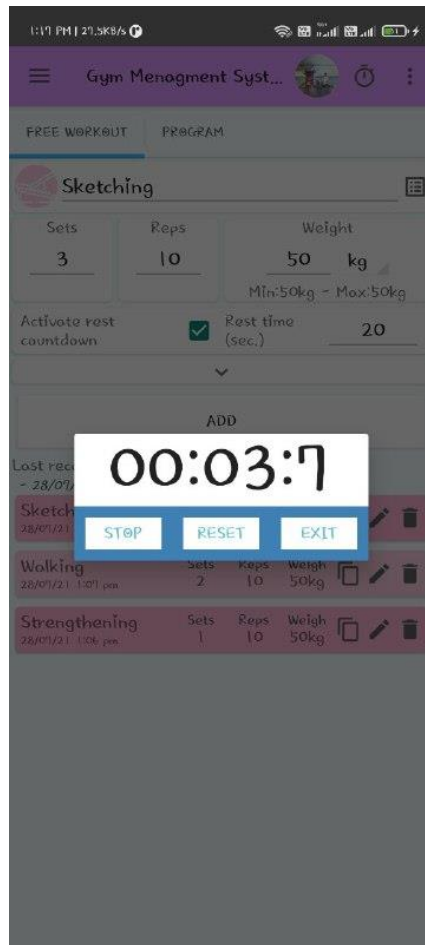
1:17 PM | 27.5KB/s

Gym Menagment Syst...

FREE WORKOUT PROGRAM

Sketching

Sets
3

Reps
10

Weight
50 kg
Min:50kg - Max:50kg

Activate rest countdown

Rest time (sec.)
20

ADD

Last rec
- 28/07/

Sketch
28/07/21

00:03:7

STOP RESET EXIT

Walking
28/07/21 1:07 pm
Sets 2
Reps 10
Weigh 50kg

Strengthening
28/07/21 1:06 pm
Sets 1
Reps 10
Weigh 50kg